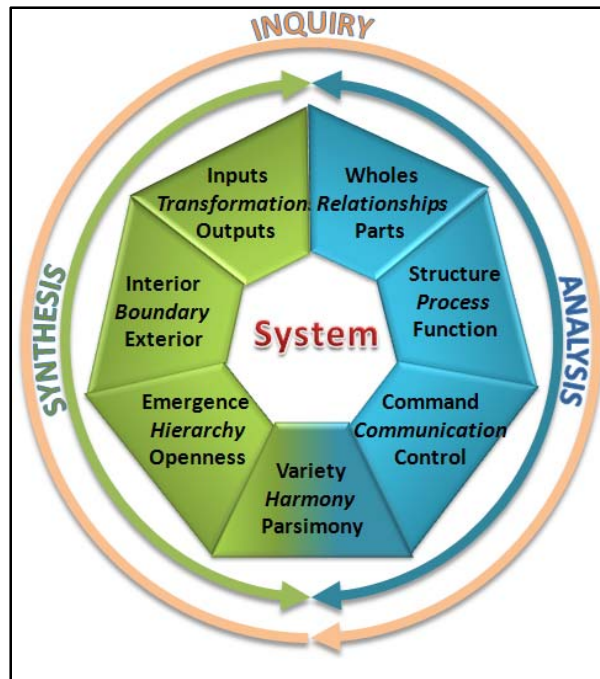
INQUIRY

SYNTHESIS

ANALYSIS

Inputs
*Transformation*
Outputs

Wholes
*Relationships*
Parts

Interior
*Boundary*
Exterior

System

Structure
*Process*
Function

Emergence
*Hierarchy*
Openness

Command
*Communication*
Control

Variety
*Harmony*
Parsimony